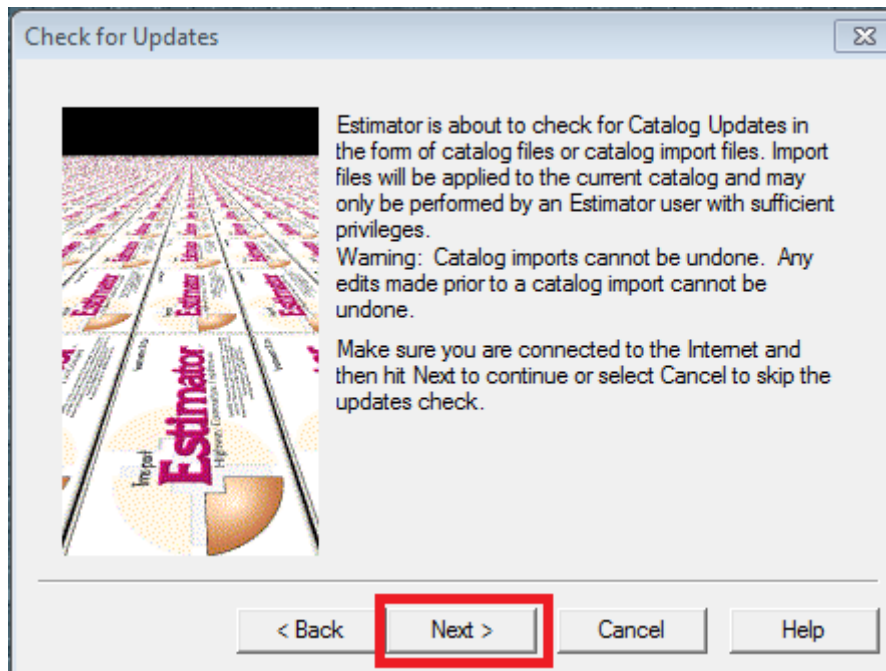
Check for Updates

Estimator

Impact

Estimator is about to check for Catalog Updates in the form of catalog files or catalog import files. Import files will be applied to the current catalog and may only be performed by an Estimator user with sufficient privileges.
Warning: Catalog imports cannot be undone. Any edits made prior to a catalog import cannot be undone.

Make sure you are connected to the Internet and then hit Next to continue or select Cancel to skip the updates check.

< Back
Next >
Cancel
Help